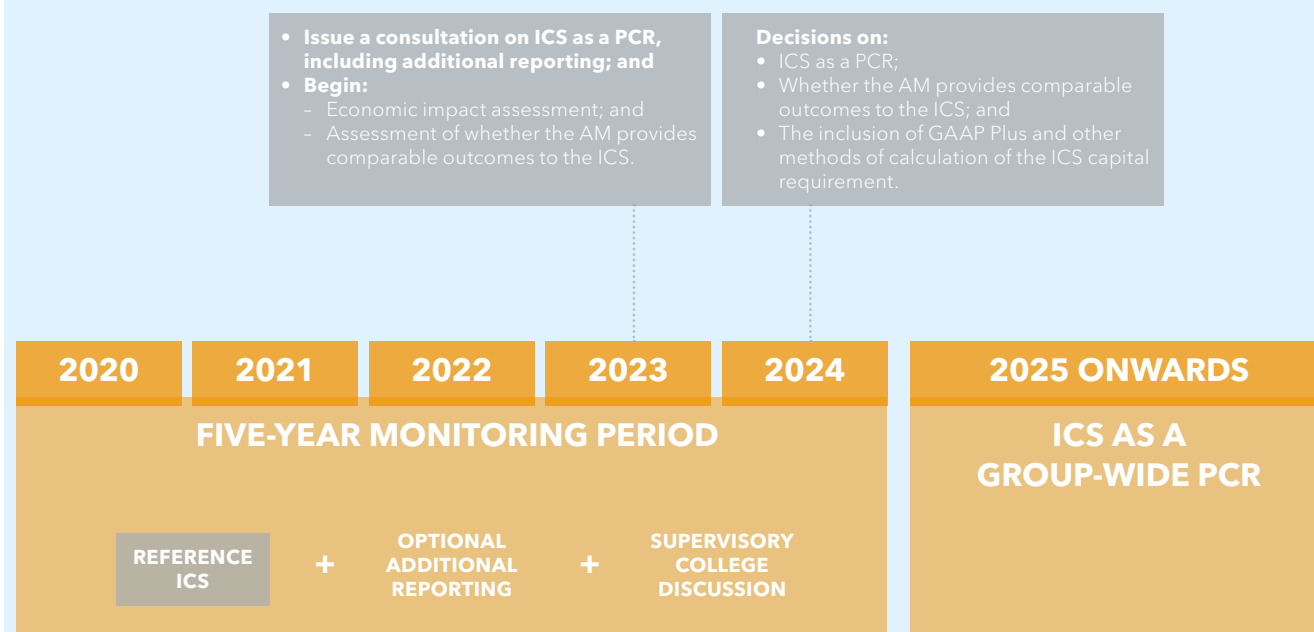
- **Issue a consultation on ICS as a PCR, including additional reporting; and**
- **Begin:**
  – Economic impact assessment; and
  – Assessment of whether the AM provides comparable outcomes to the ICS.

**Decisions on:**
- ICS as a PCR;
- Whether the AM provides comparable outcomes to the ICS; and
- The inclusion of GAAP Plus and other methods of calculation of the ICS capital requirement.

2020 2021 2022 2023 2024 2025 ONWARDS

FIVE-YEAR MONITORING PERIOD

ICS AS A GROUP-WIDE PCR

REFERENCE ICS + OPTIONAL ADDITIONAL REPORTING + SUPERVISORY COLLEGE DISCUSSION